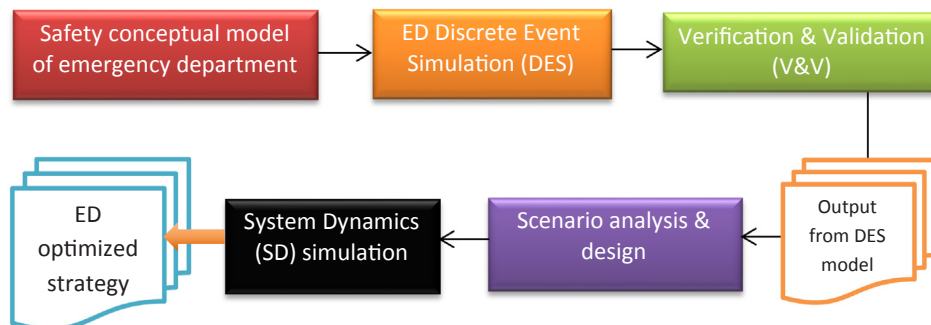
Safety conceptual model of emergency department

ED Discrete Event Simulation (DES)

Verification & Validation (V&V)

Output from DES model

Scenario analysis & design

System Dynamics (SD) simulation

ED optimized strategy